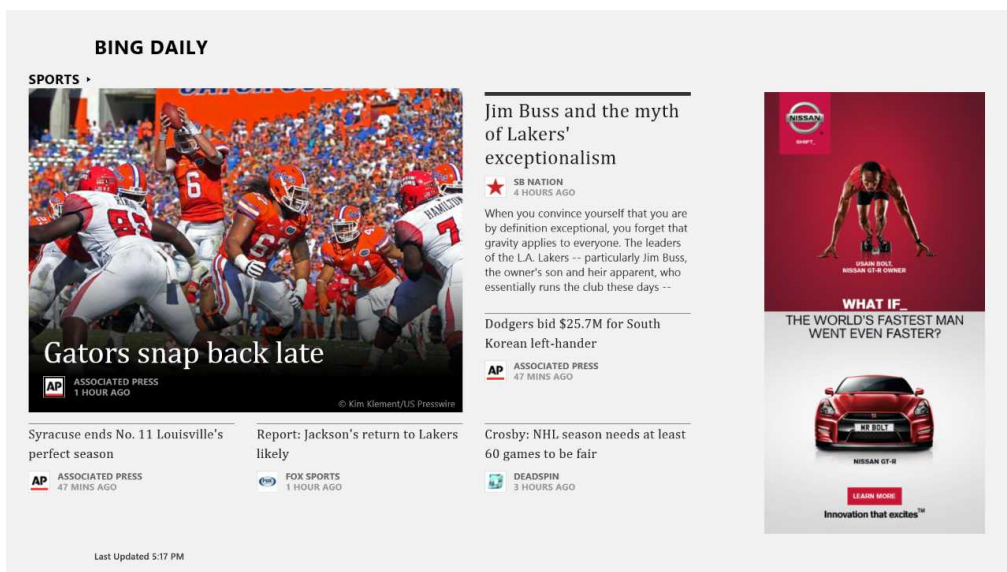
BING DAILY

SPORTS ▸

Gators snap back late

AP ASSOCIATED PRESS
1 HOUR AGO

© Kim Klement/US Presswire

Jim Buss and the myth of Lakers' exceptionalism

SB NATION
4 HOURS AGO

When you convince yourself that you are by definition exceptional, you forget that gravity applies to everyone. The leaders of the L.A. Lakers -- particularly Jim Buss, the owner's son and heir apparent, who essentially runs the club these days --

Dodgers bid \$25.7M for South Korean left-hander

AP ASSOCIATED PRESS
47 MINS AGO

Syracuse ends No. 11 Louisville's perfect season

AP ASSOCIATED PRESS
47 MINS AGO

Report: Jackson's return to Lakers likely

FOX SPORTS
1 HOUR AGO

Crosby: NHL season needs at least 60 games to be fair

DEADSPIN
3 HOURS AGO

NISSAN
SHIFT_

USAIN BOLT,
NISSAN GT-R OWNER

WHAT IF_
THE WORLD'S FASTEST MAN WENT EVEN FASTER?

MR BOLT

NISSAN GT-R

LEARN MORE

Innovation that excites™

Last Updated 5:17 PM